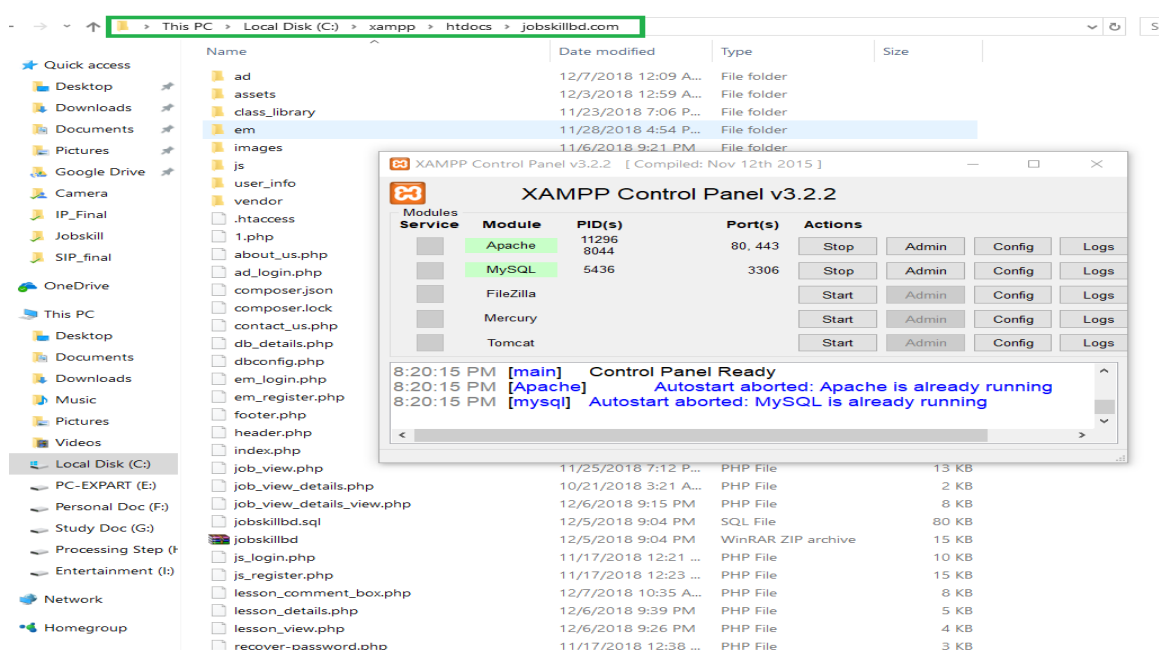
This PC > Local Disk (C:) > xampp > htdocs > jobskillbd.com

Quick access
Desktop
Downloads
Documents
Pictures
Google Drive
Camera
IP_Final
Jobskill
SIP_final
OneDrive
This PC
Desktop
Documents
Downloads
Music
Pictures
Videos
Local Disk (C:)
PC-EXPART (E:)
Personal Doc (F:)
Study Doc (G:)
Processing Step (H
Entertainment (I:)
Network
Homegroup

| Name | Date modified | Type | Size |
|---|---|---|---|
| ad | 12/7/2018 12:09 A... | File folder | |
| assets | 12/3/2018 12:59 A... | File folder | |
| class_library | 11/23/2018 7:06 P... | File folder | |
| em | 11/28/2018 4:54 P... | File folder | |
| images | 11/6/2018 9:21 PM | File folder | |
| js | | | |
| user_info | | | |
| vendor | | | |
| .htaccess | | | |
| 1.php | | | |
| about_us.php | | | |
| ad_login.php | | | |
| composer.json | | | |
| composer.lock | | | |
| contact_us.php | | | |
| db_details.php | | | |
| dbconfig.php | | | |
| em_login.php | | | |
| em_register.php | | | |
| footer.php | | | |
| header.php | | | |
| index.php | | | |
| job_view.php | 11/25/2018 7:12 P... | PHP File | 13 KB |
| job_view_details.php | 10/21/2018 3:21 A... | PHP File | 2 KB |
| job_view_details_view.php | 12/6/2018 9:15 PM | PHP File | 8 KB |
| jobskillbd.sql | 12/5/2018 9:04 PM | SQL File | 80 KB |
| jobskillbd | 12/5/2018 9:04 PM | WinRAR ZIP archive | 15 KB |
| js_login.php | 11/17/2018 12:21 ... | PHP File | 10 KB |
| js_register.php | 11/17/2018 12:23 ... | PHP File | 15 KB |
| lesson_comment_box.php | 12/7/2018 10:35 A... | PHP File | 8 KB |
| lesson_details.php | 12/6/2018 9:39 PM | PHP File | 5 KB |
| lesson_view.php | 12/6/2018 9:26 PM | PHP File | 4 KB |
| recover-password.php | 11/17/2018 12:38 ... | PHP File | 3 KB |

XAMPP Control Panel v3.2.2 [ Compiled: Nov 12th 2015 ]
XAMPP Control Panel v3.2.2
Modules
| Service | Module | PID(s) | Port(s) | Actions | | | |
|---|---|---|---|---|---|---|---|
| | Apache | 11296 8044 | 80, 443 | Stop | Admin | Config | Logs |
| | MySQL | 5436 | 3306 | Stop | Admin | Config | Logs |
| | FileZilla | | | Start | Admin | Config | Logs |
| | Mercury | | | Start | Admin | Config | Logs |
| | Tomcat | | | Start | Admin | Config | Logs |

8:20:15 PM [main] Control Panel Ready
8:20:15 PM [Apache] Autostart aborted: Apache is already running
8:20:15 PM [mysql] Autostart aborted: MySQL is already running